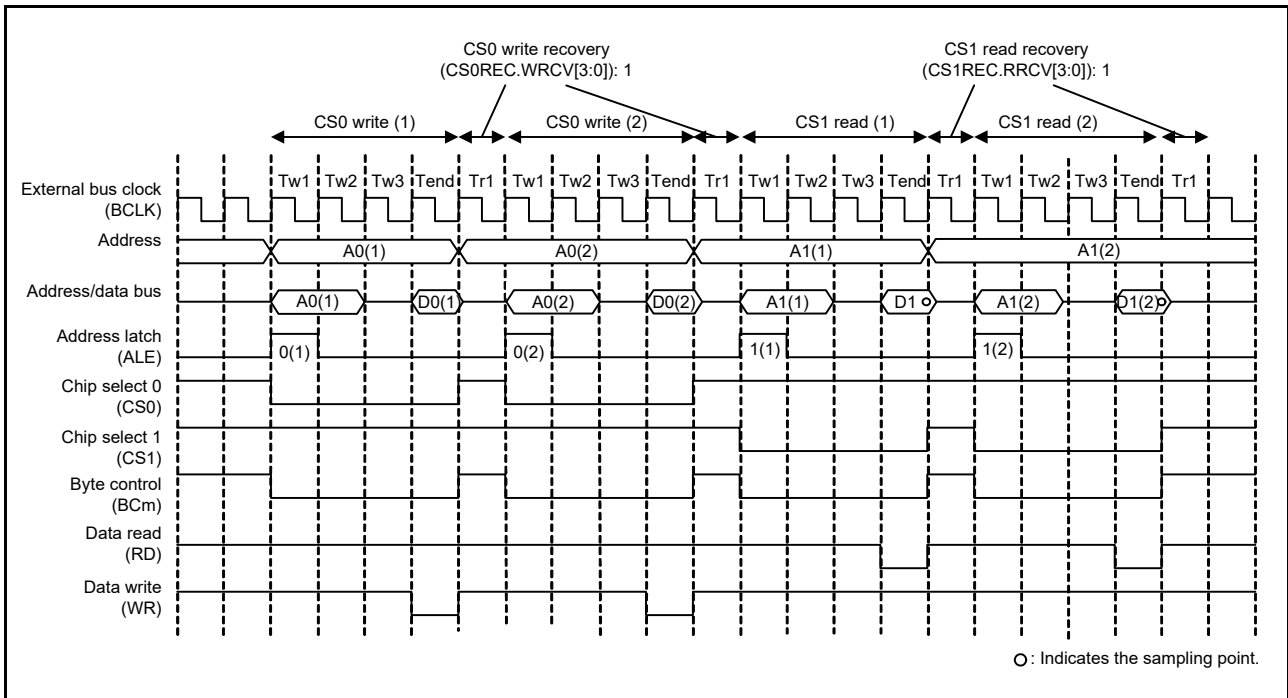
CS0 write recovery
(CS0REC.WRCV[3:0]): 1

CS1 read recovery
(CS1REC.RRCV[3:0]): 1

CS0 write (1)
CS0 write (2)
CS1 read (1)
CS1 read (2)

External bus clock
(BCLK)

Tw1 Tw2 Tw3 Tend Tr1 Tw1 Tw2 Tw3 Tend Tr1 Tw1 Tw2 Tw3 Tend Tr1 Tw1 Tw2 Tw3 Tend Tr1

Address
A0(1) A0(2) A1(1) A1(2)

Address/data bus
A0(1) D0(1) A0(2) D0(2) A1(1) D1 A1(2) D1(2)

Address latch
(ALE)
0(1) 0(2) 1(1) 1(2)

Chip select 0
(CS0)

Chip select 1
(CS1)

Byte control
(BCm)

Data read
(RD)

Data write
(WR)

○: Indicates the sampling point.